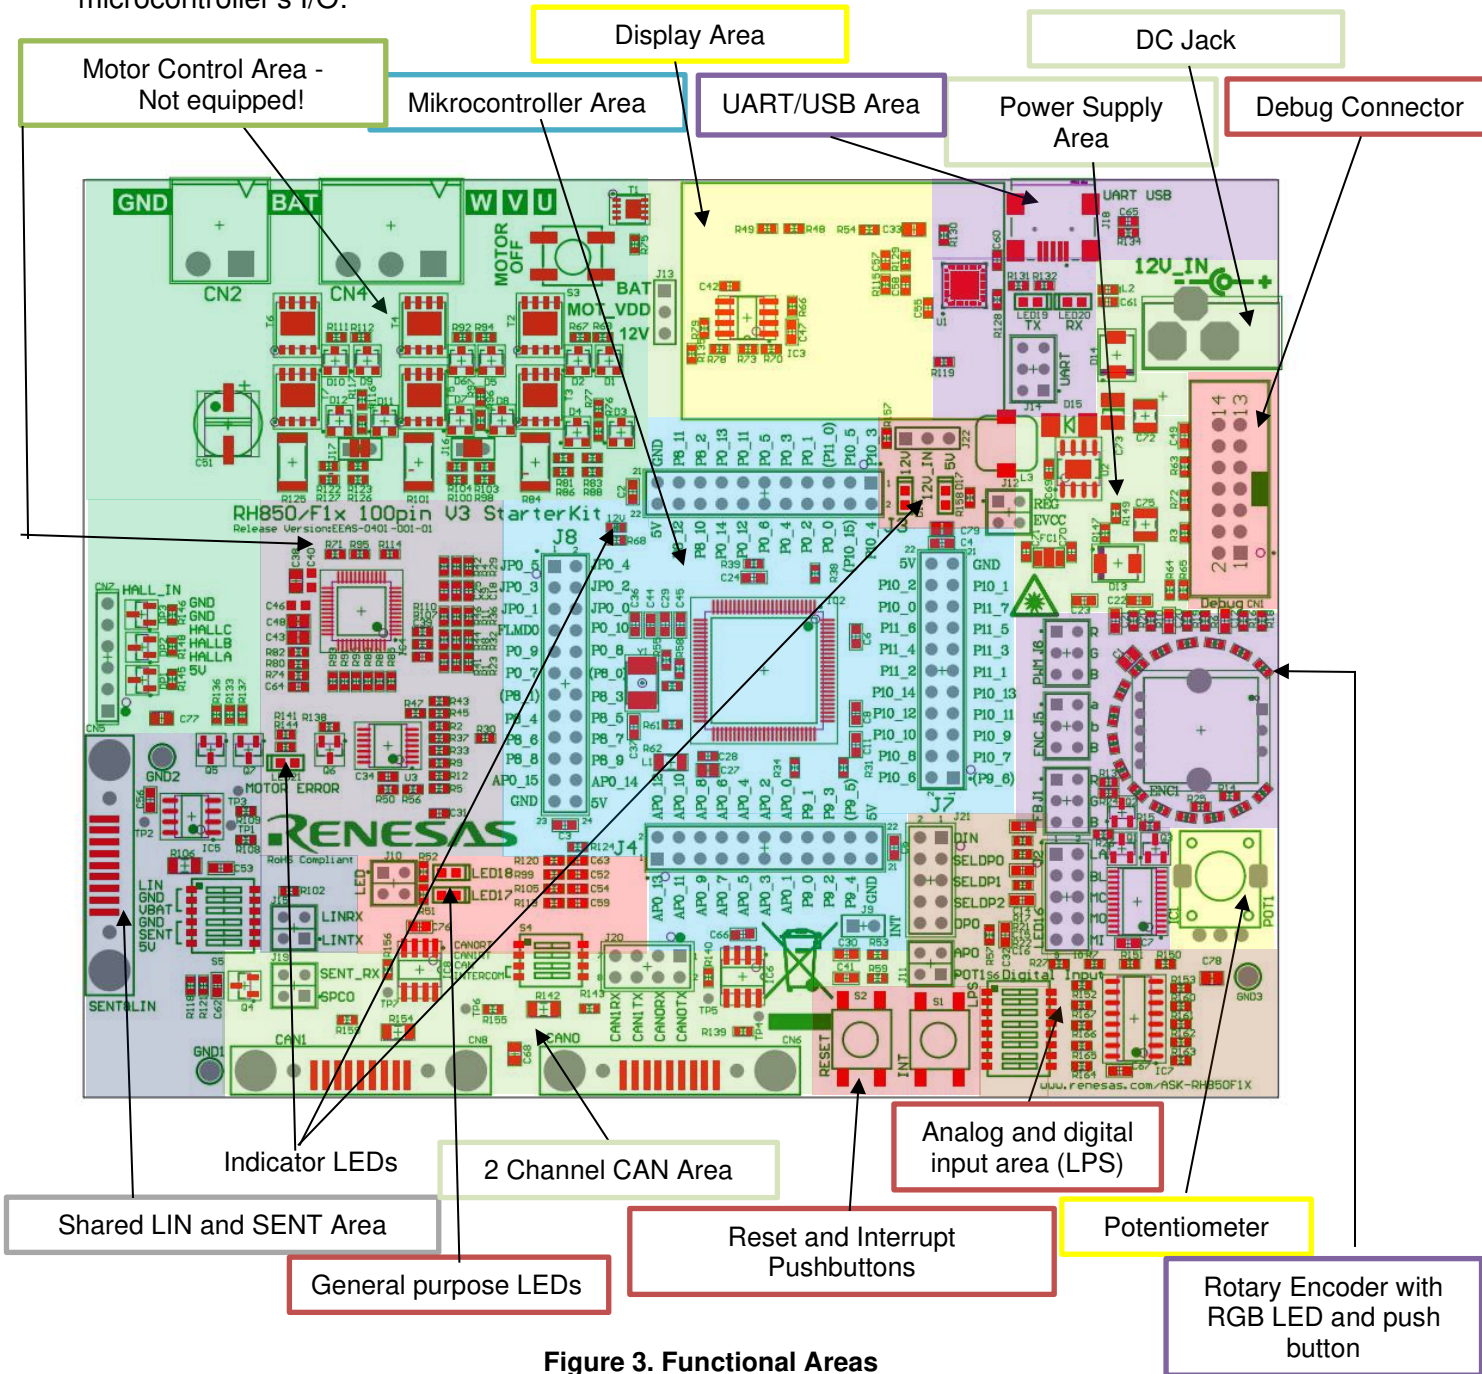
microcontroller's I/O.

Display Area

DC Jack

Motor Control Area - Not equipped!

Mikrocontroller Area

UART/USB Area

Power Supply Area

Debug Connector

GND BAT W V U

CN2 CN4

MOTOR OFF

BAT MOT_VDD 12V

UART USB

12V_IN

RH850/F1x 100pin V3 StarterKit

J8

HALL_IN GND GND HALLC HALLB HALLA 5V

RENESAS

LIN GND VBAT GND SENT 5V

SENT_LIN

LINRX LINTX

SENT_RX SPCO

CAN1 CAN0

MOTOR ERROR

LED18 LED17

J4

J7

Debug

DIN SELDP0 SELDP1 SELDP2 DPO APO POT1 Digital Input

RESET INT

www.renesas.com/ASK-RH850F1X

Indicator LEDs

2 Channel CAN Area

Analog and digital input area (LPS)

Shared LIN and SENT Area

Reset and Interrupt Pushbuttons

Potentiometer

General purpose LEDs

Rotary Encoder with RGB LED and push button

Figure 3. Functional Areas